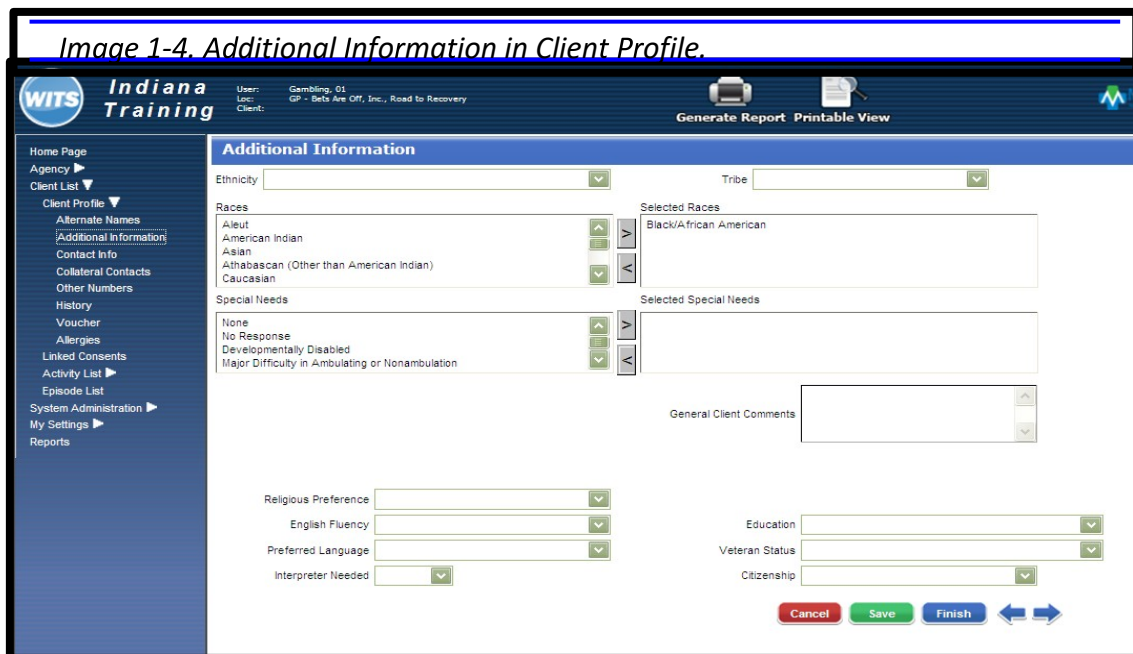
Image 1-4. Additional Information in Client Profile.

WITS Indiana Training

User: Gambling, 01
Loc: GP - Bets Are Off, Inc., Road to Recovery
Client:

Generate Report Printable View

Home Page
Agency ▶
Client List ▼
Client Profile ▼
Alternate Names
Additional Information
Contact Info
Collateral Contacts
Other Numbers
History
Voucher
Allergies
Linked Consents
Activity List ▶
Episode List
System Administration ▶
My Settings ▶
Reports

Additional Information

Ethnicity

Tribe

Races
Aleut
American Indian
Asian
Athabascan (Other than American Indian)
Caucasian

>
<

Selected Races
Black/African American

Special Needs
None
No Response
Developmentally Disabled
Major Difficulty in Ambulating or Nonambulation

>
<

Selected Special Needs

General Client Comments

Religious Preference

English Fluency

Education

Preferred Language

Veteran Status

Interpreter Needed

Citizenship

Cancel Save Finish